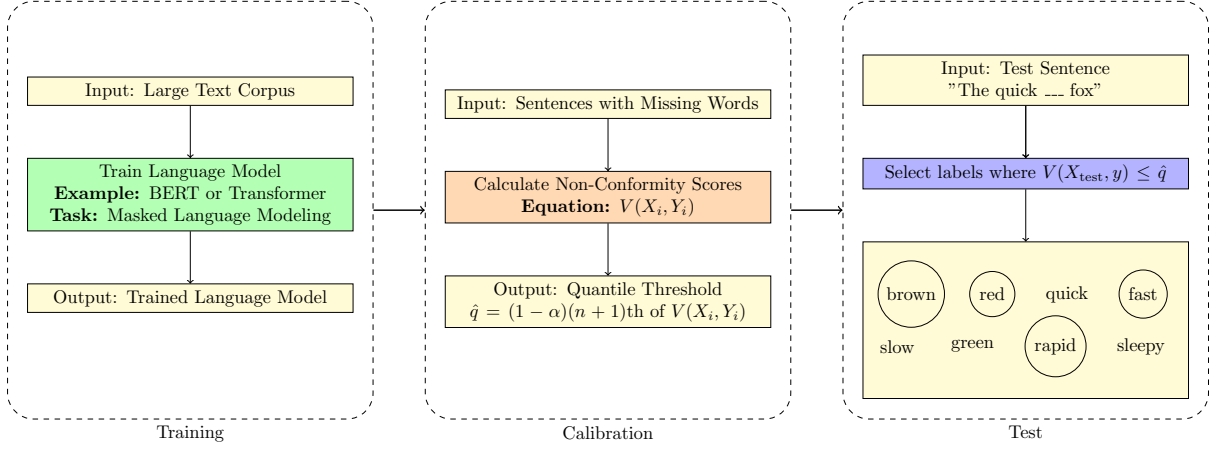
Input: Large Text Corpus

Train Language Model
**Example:** BERT or Transformer
**Task:** Masked Language Modeling

Output: Trained Language Model

Training

Input: Sentences with Missing Words

Calculate Non-Conformity Scores
**Equation:** $V(X_i, Y_i)$

Output: Quantile Threshold
$\hat{q} = (1-\alpha)(n+1)$th of $V(X_i, Y_i)$

Calibration

Input: Test Sentence
"The quick ___ fox"

Select labels where $V(X_{\text{test}}, y) \leq \hat{q}$

brown red quick fast
slow green rapid sleepy

Test